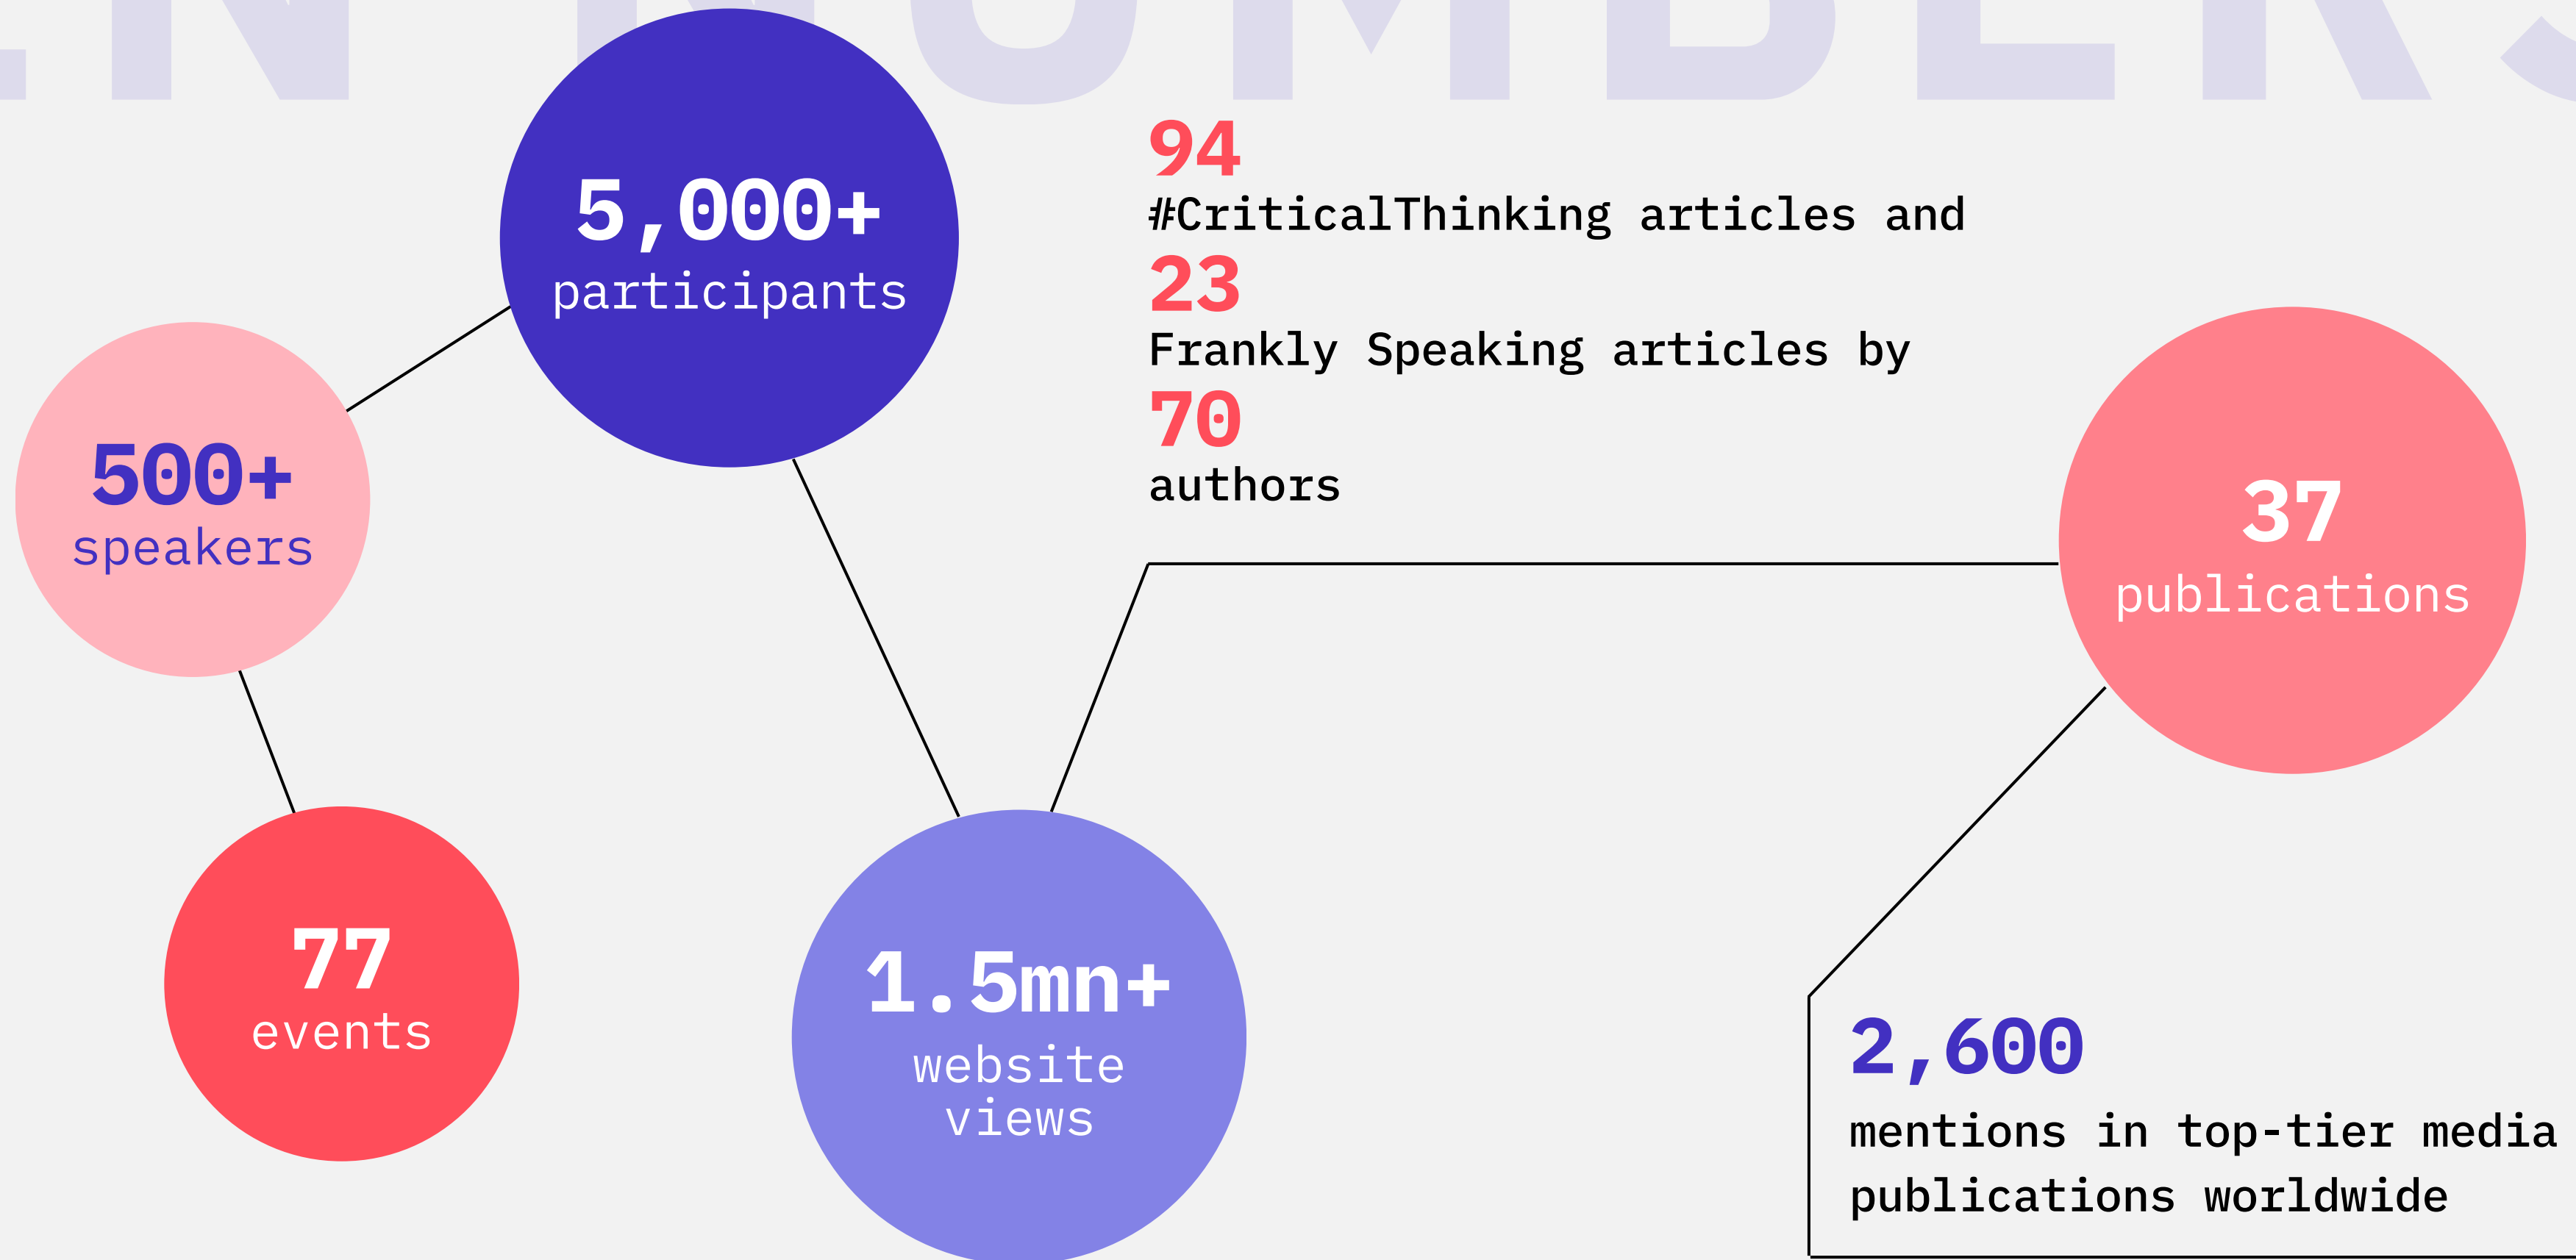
IN NUMBERS

5,000+
participants

94
#CriticalThinking articles and
23
Frankly Speaking articles by
70
authors

500+
speakers

37
publications

77
events

1.5mn+
website
views

2,600
mentions in top-tier media publications worldwide